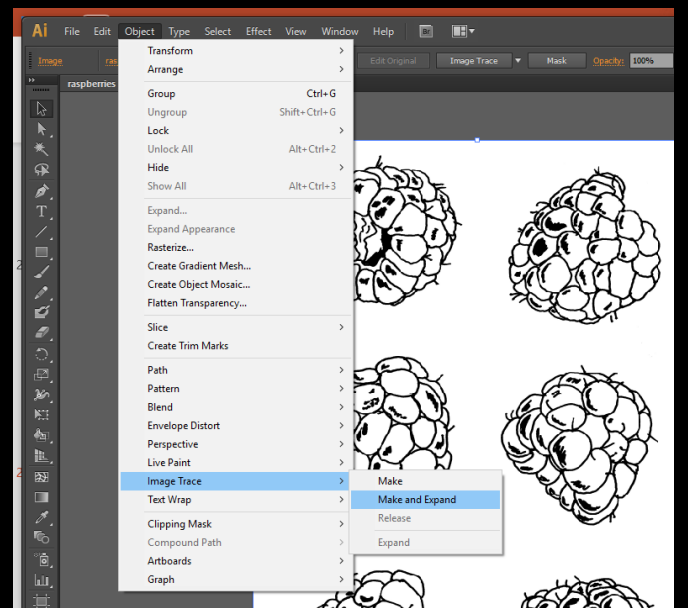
Ai File Edit Object Type Select Effect View Window Help Br

Image ras

Edit Original Image Trace Mask Opacity: 100%

raspberries

Transform
Arrange
Group Ctrl+G
Ungroup Shift+Ctrl+G
Lock
Unlock All Alt+Ctrl+2
Hide
Show All Alt+Ctrl+3
Expand...
Expand Appearance
Rasterize...
Create Gradient Mesh...
Create Object Mosaic...
Flatten Transparency...
Slice
Create Trim Marks
Path
Pattern
Blend
Envelope Distort
Perspective
Live Paint
Image Trace
Text Wrap
Clipping Mask
Compound Path
Artboards
Graph

Make
Make and Expand
Release
Expand